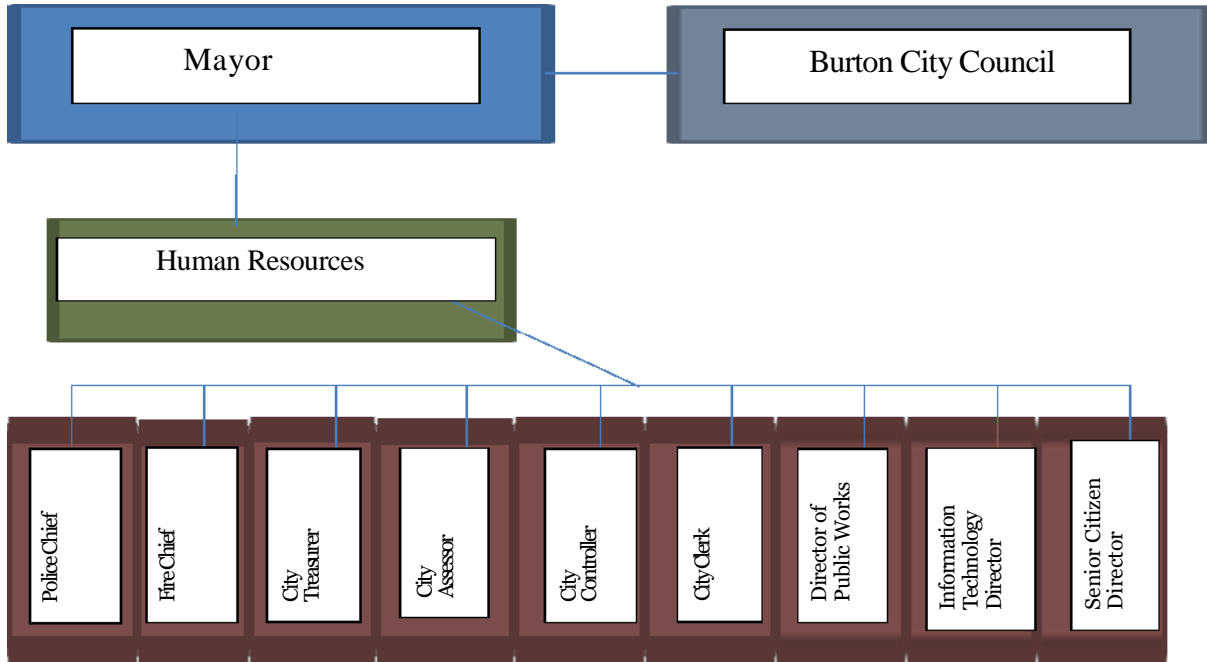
Mayor

Burton City Council

Human Resources

Police Chief

Fire Chief

City Treasurer

City Assessor

City Controller

City Clerk

Director of Public Works

Information Technology Director

Senior Citizen Director